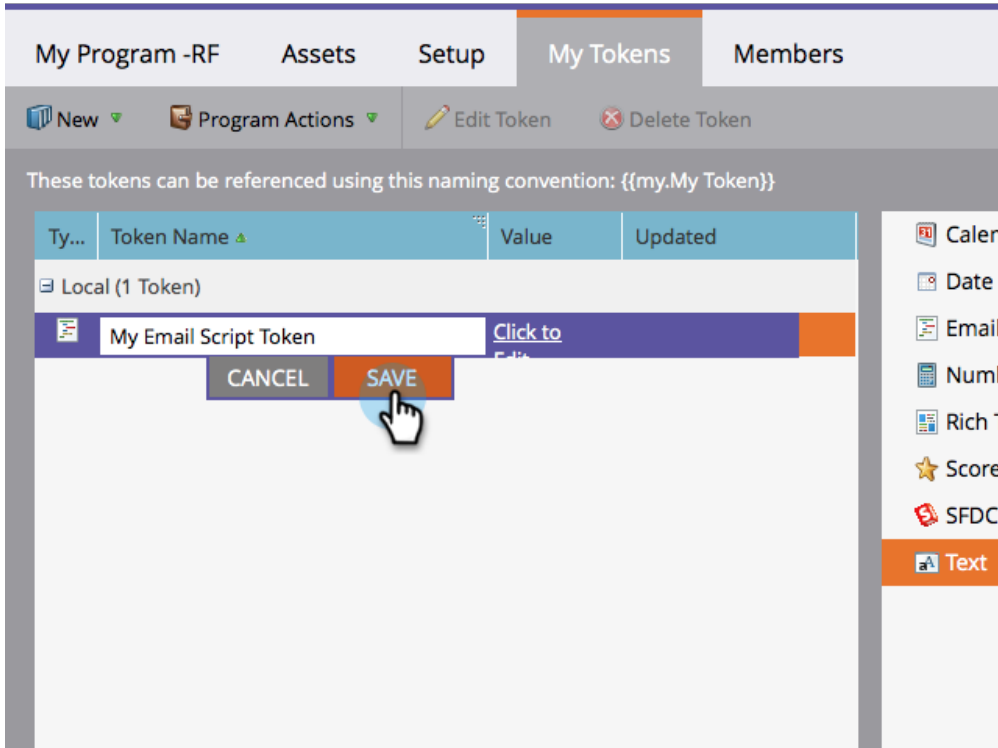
My Program -RF Assets Setup My Tokens Members

New Program Actions Edit Token Delete Token

These tokens can be referenced using this naming convention: {{my.My Token}}

| Ty... | Token Name | Value | Updated |
|---|---|---|---|
| Local (1 Token) | | | |
| | My Email Script Token | Click to Edit | |

CANCEL SAVE

Caler
Date
Email
Numl
Rich T
Score
SFDC
Text